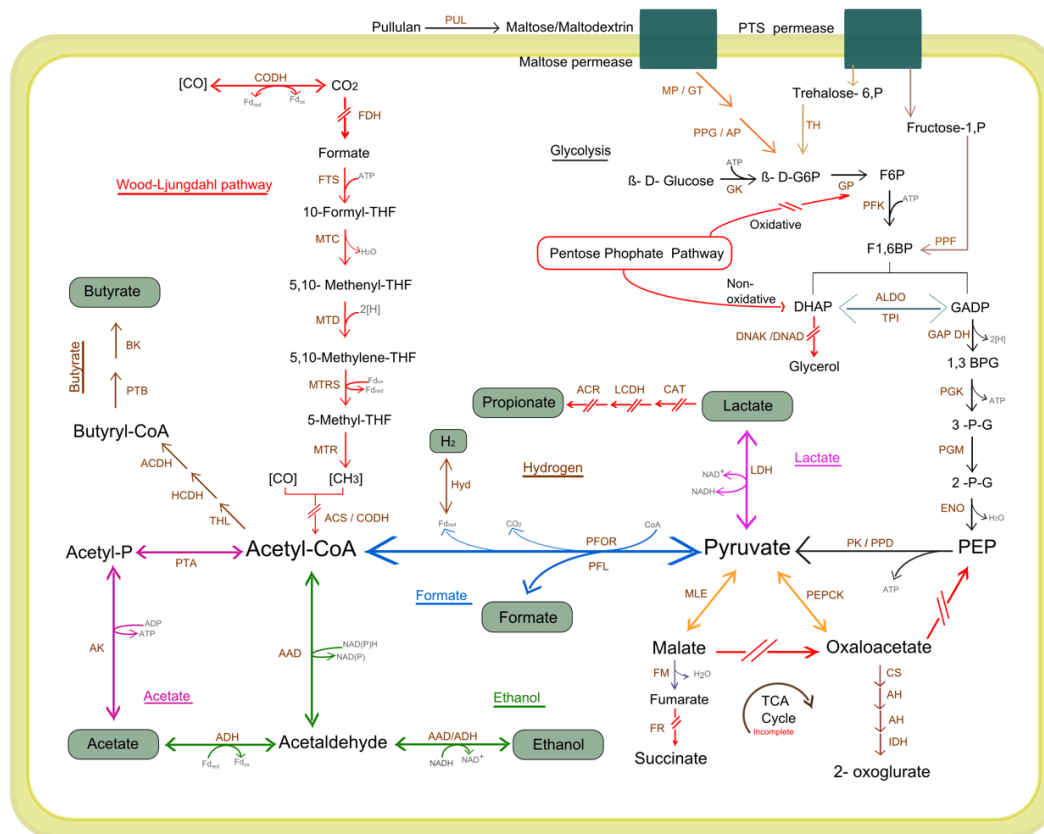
Pullulan PUL Maltose/Maltodextrin PTS permease

Maltose permease

[CO] CODH $CO_2$
$Fd_{red}$ $Fd_{ox}$

FDH

Formate

FTS ATP

10-Formyl-THF

MTC $H_2O$

5,10- Methenyl-THF

MTD 2[H]

5,10-Methylene-THF

MTRS $Fd_{ox}$ $Fd_{red}$

5-Methyl-THF

MTR

[CO] $[CH_3]$

ACS / CODH

Wood-Ljungdahl pathway

Butyrate

BK

PTB

Butyrate

Butyryl-CoA

ACDH

HCDH

THL

Acetyl-P PTA Acetyl-CoA

ADP ATP

AK

AAD NAD(P)H NAD(P)

Acetate

Ethanol

Acetate ADH Acetaldehyde AAD/ADH Ethanol
$Fd_{red}$ $Fd_{ox}$ NADH $NAD^+$

$H_2$

Hyd

Hydrogen

$Fd_{red}$ $CO_2$ CoA

PFOR

PFL

Formate

Formate

Propionate ACR LCDH CAT Lactate

LDH

$NAD^+$

NADH

Lactate

Pyruvate PK / PPD PEP

ATP

MLE PEPCK

Malate Oxaloacetate

FM $H_2O$

Fumarate

FR

Succinate

TCA Cycle Incomplete

CS

AH

AH

IDH

2- oxoglurate

MP / GT

PPG / AP

Trehalose- 6,P

TH

Fructose-1,P

Glycolysis

ATP

ß- D- Glucose GK ß- D-G6P F6P

GP

PFK ATP

Oxidative

Pentose Phophate Pathway

F1,6BP

PPF

Non-oxidative

DHAP ALDO TPI GADP

DNAK /DNAD

Glycerol

GAP DH 2[H]

1,3 BPG

PGK ATP

3 -P-G

PGM

2 -P-G

ENO $H_2O$